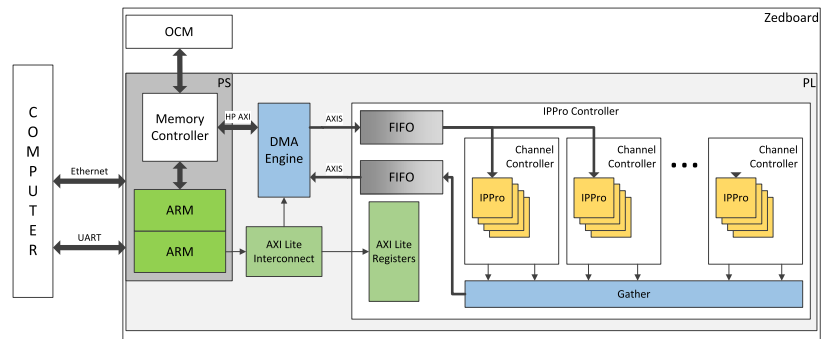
Zedboard

OCM

PS

PL

COMPUTER

Memory Controller

HP AXI

DMA Engine

AXIS

FIFO

AXIS

FIFO

IPPro Controller

Channel Controller

IPPro

Channel Controller

IPPro

Channel Controller

IPPro

Ethernet

ARM

UART

ARM

AXI Lite Interconnect

AXI Lite Registers

Gather